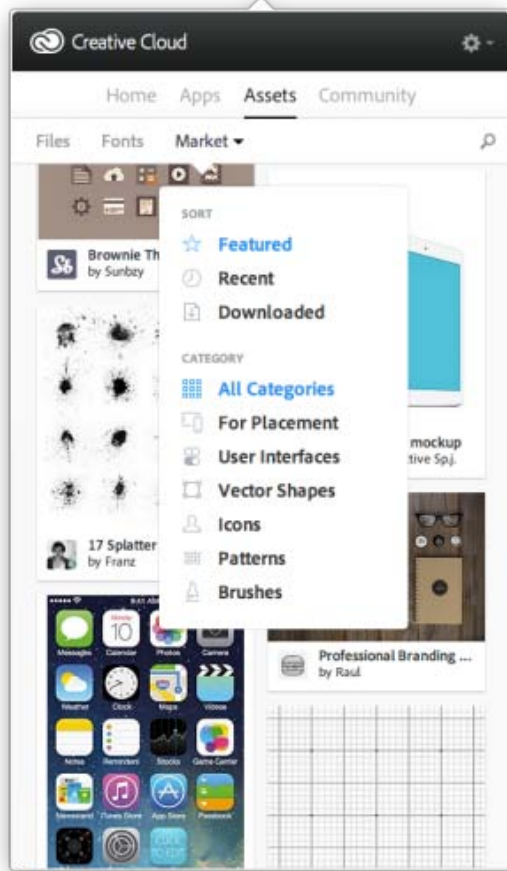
Creative Cloud

Home Apps Assets Community

Files Fonts Market

SORT
Featured
Recent
Downloaded

CATEGORY
All Categories
For Placement
User Interfaces
Vector Shapes
Icons
Patterns
Brushes

Brownie Th
by Sunbzy

mockup
tive Spj.

17 Splatter
by Franz

Professional Branding ...
by Raul

10
Messages Calendar Photos Camera
Weather Clock Maps Videos
Notes Reminders Stocks Game Center
Newsstand iTunes Store App Store Passbook